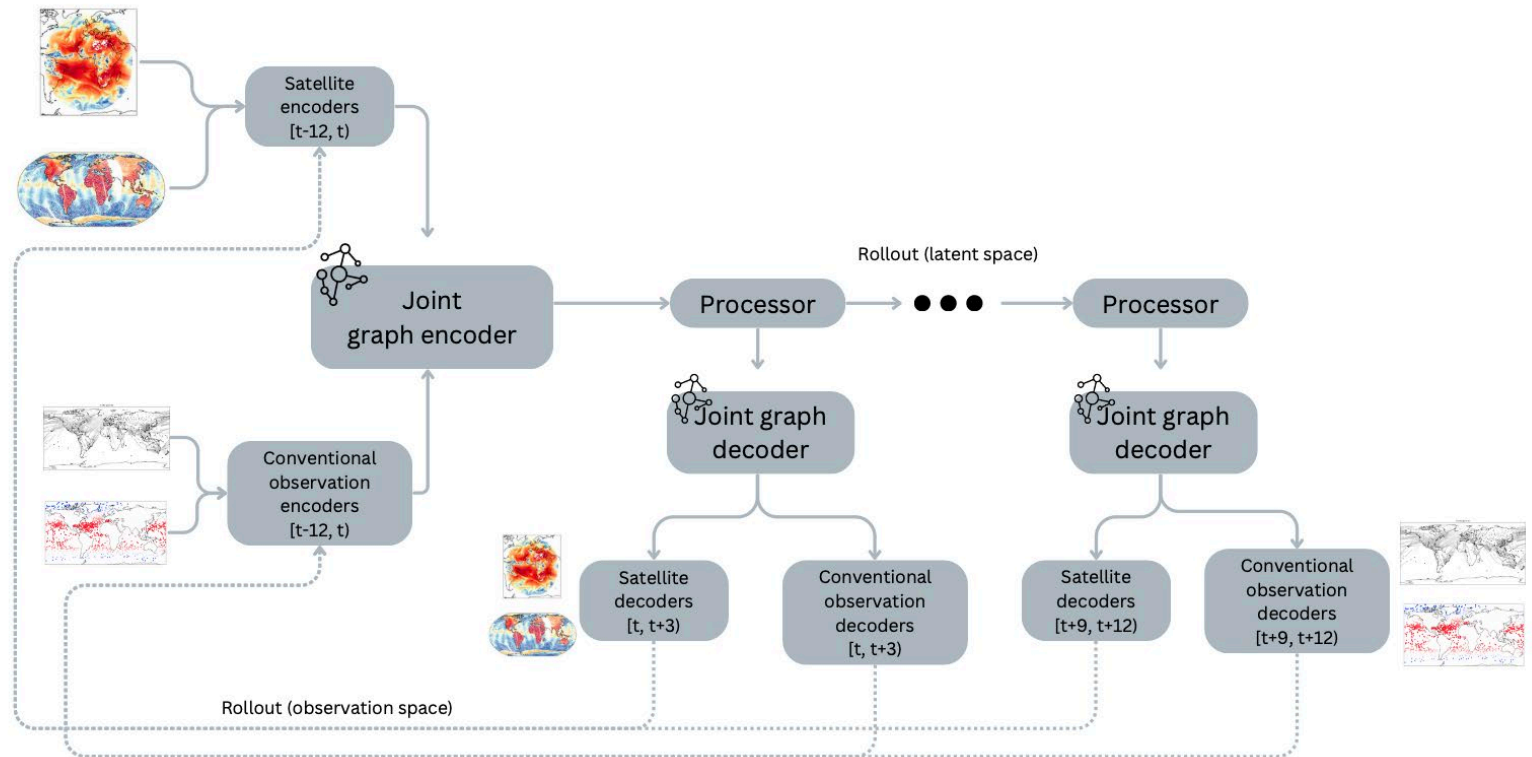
Satellite encoders
[t-12, t)

Joint graph encoder

Conventional observation encoders
[t-12, t)

Rollout (latent space)

Processor

Processor

Joint graph decoder

Joint graph decoder

Satellite decoders
[t, t+3)

Conventional observation decoders
[t, t+3)

Satellite decoders
[t+9, t+12)

Conventional observation decoders
[t+9, t+12)

Rollout (observation space)